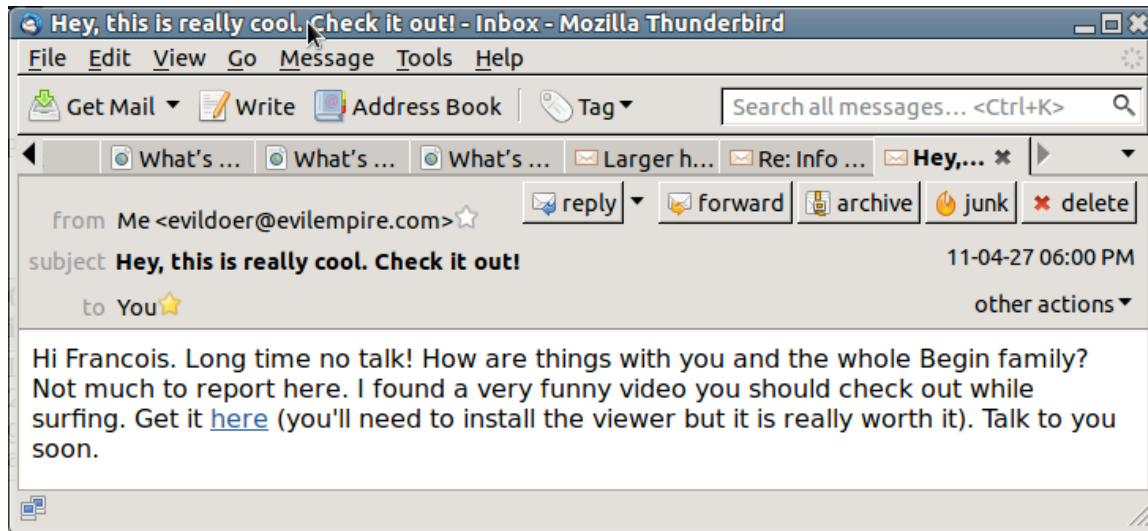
Hey, this is really cool. Check it out! - Inbox - Mozilla Thunderbird

File Edit View Go Message Tools Help

Get Mail Write Address Book Tag

Search all messages... <Ctrl+K>

What's ... What's ... What's ... Larger h... Re: Info ... Hey,...

reply forward archive junk delete

from Me <evildoer@evilempire.com>

subject Hey, this is really cool. Check it out!

11-04-27 06:00 PM

to You

other actions

Hi Francois. Long time no talk! How are things with you and the whole Begin family? Not much to report here. I found a very funny video you should check out while surfing. Get it here (you'll need to install the viewer but it is really worth it). Talk to you soon.